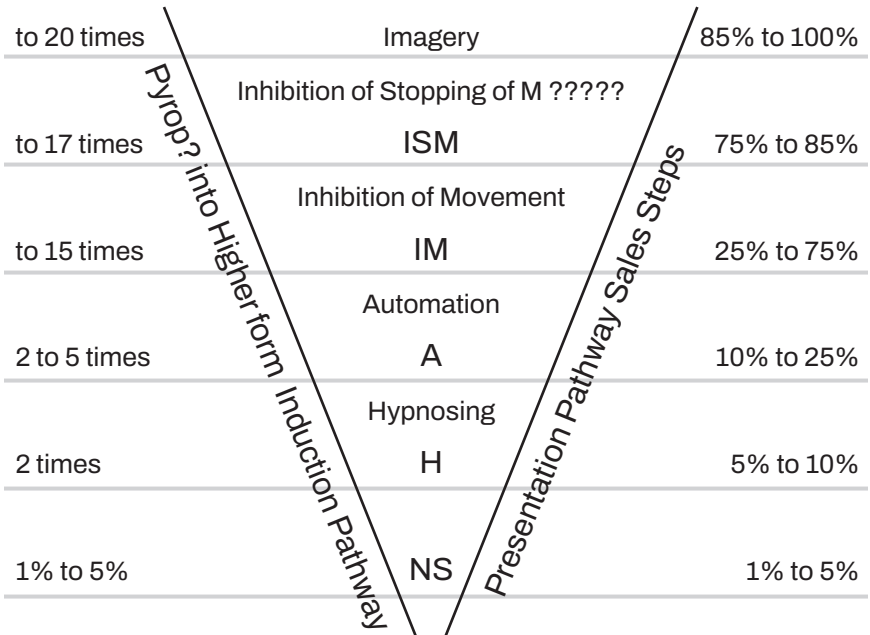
to 20 times | Imagery | 85% to 100%

Inhibition of Stopping of M ?????

to 17 times | ISM | 75% to 85%

Inhibition of Movement

to 15 times | IM | 25% to 75%

Automation

2 to 5 times | A | 10% to 25%

Hypnosing

2 times | H | 5% to 10%

1% to 5% | NS | 1% to 5%

Pyrop? into Higher form Induction Pathway

Presentation Pathway Sales Steps